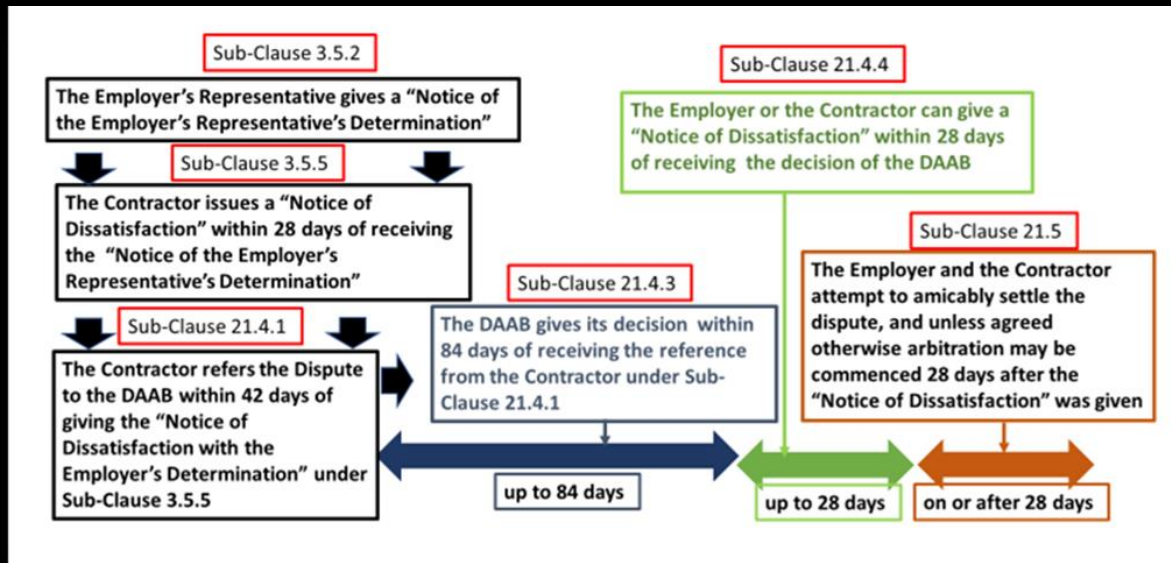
Sub-Clause 3.5.2

The Employer's Representative gives a "Notice of the Employer's Representative's Determination"

Sub-Clause 3.5.5

The Contractor issues a "Notice of Dissatisfaction" within 28 days of receiving the "Notice of the Employer's Representative's Determination"

Sub-Clause 21.4.1

The Contractor refers the Dispute to the DAAB within 42 days of giving the "Notice of Dissatisfaction with the Employer's Determination" under Sub-Clause 3.5.5

Sub-Clause 21.4.3

The DAAB gives its decision within 84 days of receiving the reference from the Contractor under Sub-Clause 21.4.1

up to 84 days

Sub-Clause 21.4.4

The Employer or the Contractor can give a "Notice of Dissatisfaction" within 28 days of receiving the decision of the DAAB

up to 28 days

Sub-Clause 21.5

The Employer and the Contractor attempt to amicably settle the dispute, and unless agreed otherwise arbitration may be commenced 28 days after the "Notice of Dissatisfaction" was given

on or after 28 days